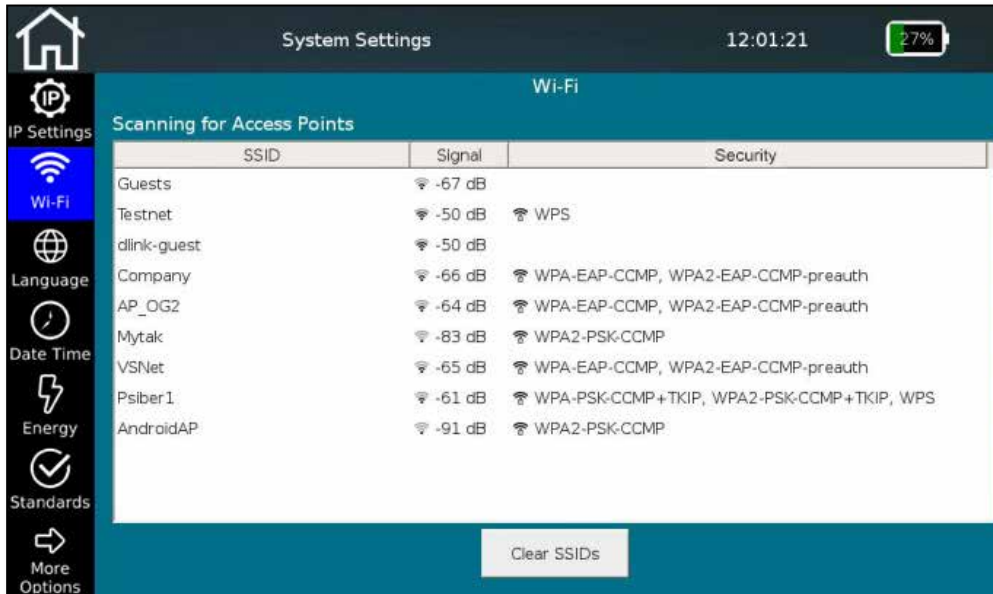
System Settings 12:01:21 27%

IP Settings
Wi-Fi
Language
Date Time
Energy
Standards
More Options

Wi-Fi

Scanning for Access Points

| SSID | Signal | Security |
|---|---|---|
| Guests | -67 dB | |
| Testnet | -50 dB | WPS |
| dlink-guest | -50 dB | |
| Company | -66 dB | WPA-EAP-CCMP, WPA2-EAP-CCMP-preauth |
| AP_OG2 | -64 dB | WPA-EAP-CCMP, WPA2-EAP-CCMP-preauth |
| Mytak | -83 dB | WPA2-PSK-CCMP |
| VSNet | -65 dB | WPA-EAP-CCMP, WPA2-EAP-CCMP-preauth |
| Psiber1 | -61 dB | WPA-PSK-CCMP+TKIP, WPA2-PSK-CCMP+TKIP, WPS |
| AndroidAP | -91 dB | WPA2-PSK-CCMP |

Clear SSIDs